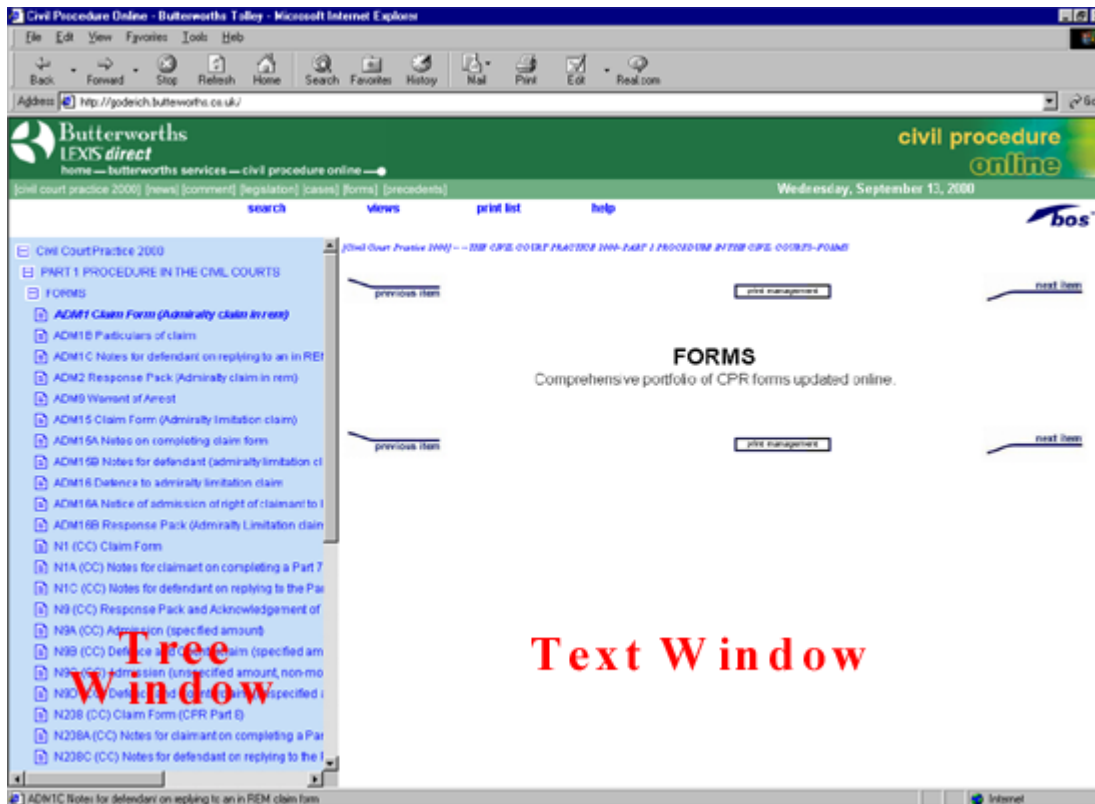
Civil Procedure Online - Butterworths Tolley - Microsoft Internet Explorer

File Edit View Favorites Tools Help

Back Forward Stop Refresh Home Search Favorites History Mail Print Edit Real.com

Address http://goderich.butterworths.co.uk/

Butterworths LEXIS direct
home — butterworths services — civil procedure online —

civil procedure online

[civil court practice 2000] [news] [comment] [legislation] [cases] [forms] [precedents]

Wednesday, September 13, 2000

search views print list help

bos

Civil Court Practice 2000
PART 1 PROCEDURE IN THE CIVIL COURTS
FORMS
ADM1 Claim Form (Admiralty claim in rem)
ADM1B Particulars of claim
ADM1C Notes for defendant on replying to an in REI
ADM2 Response Pack (Admiralty claim in rem)
ADM9 Warrant of Arrest
ADM15 Claim Form (Admiralty limitation claim)
ADM15A Notes on completing claim form
ADM15B Notes for defendant (admiralty limitation cl
ADM16 Defence to admiralty limitation claim
ADM16A Notice of admission of right of claimant to l
ADM16B Response Pack (Admiralty Limitation claim
N1 (CC) Claim Form
N1A (CC) Notes for claimant on completing a Part 7
N1C (CC) Notes for defendant on replying to the Par
N9 (CC) Response Pack and Acknowledgement of
N9A (CC) Admission (specified amount)
N9B (CC) Defence and Counterclaim (specified am
N9C (CC) Admission (unspecified amount, non-mo
N9D (CC) Defence and Counterclaim (unspecified a
N208 (CC) Claim Form (CPR Part 8)
N208A (CC) Notes for claimant on completing a Par
N208C (CC) Notes for defendant on replying to the I

Tree Window

[Civil Court Practice 2000] - - THE CIVIL COURT PRACTICE 2000-PART 1 PROCEDURE IN THE CIVIL COURTS-FORMS

previous item print management next item

FORMS
Comprehensive portfolio of CPR forms updated online.

previous item print management next item

Text Window

ADM1C Notes for defendant on replying to an in REM claim form

Internet